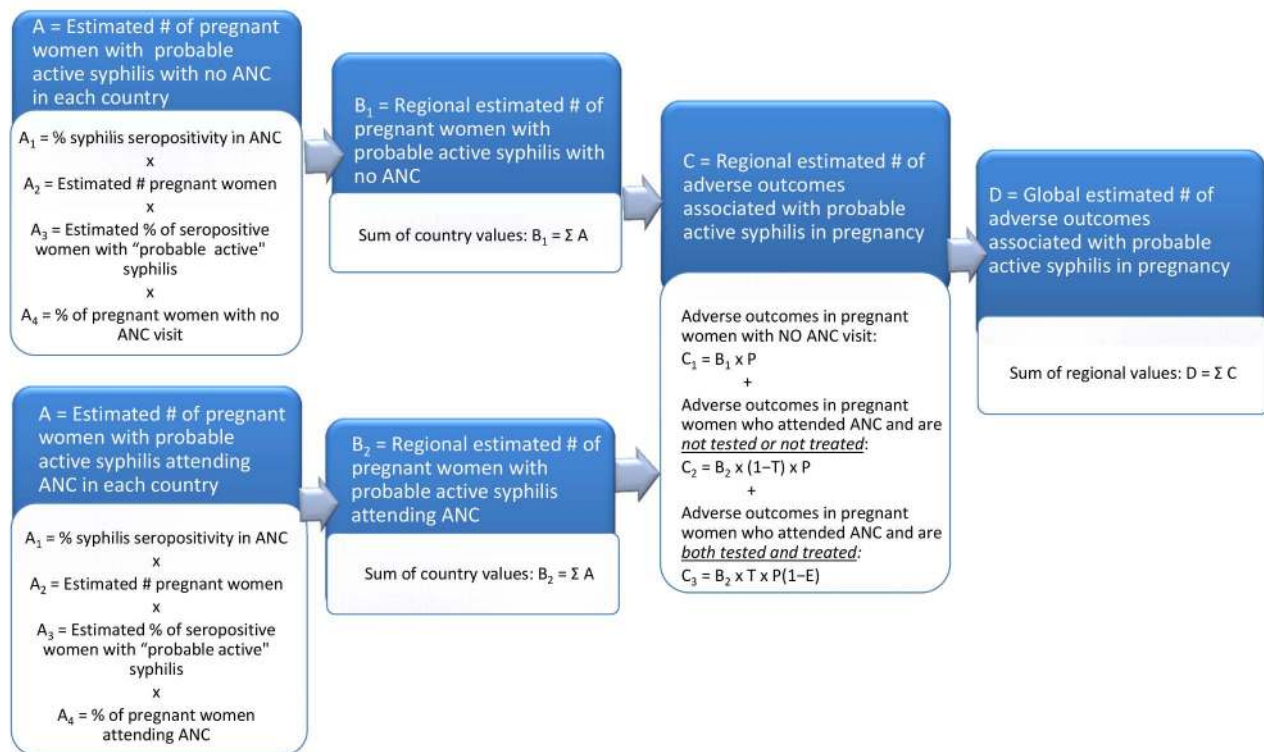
A = Estimated # of pregnant women with probable active syphilis with no ANC in each country

$A_1$ = % syphilis seropositivity in ANC
x
$A_2$ = Estimated # pregnant women
x
$A_3$ = Estimated % of seropositive women with "probable active" syphilis
x
$A_4$ = % of pregnant women with no ANC visit

$B_1$ = Regional estimated # of pregnant women with probable active syphilis with no ANC

Sum of country values: $B_1 = \Sigma A$

C = Regional estimated # of adverse outcomes associated with probable active syphilis in pregnancy

Adverse outcomes in pregnant women with NO ANC visit:
$C_1 = B_1 \times P$
+
Adverse outcomes in pregnant women who attended ANC and are *not tested or not treated*:
$C_2 = B_2 \times (1-T) \times P$
+
Adverse outcomes in pregnant women who attended ANC and are *both tested and treated:*
$C_3 = B_2 \times T \times P(1-E)$

D = Global estimated # of adverse outcomes associated with probable active syphilis in pregnancy

Sum of regional values: $D = \Sigma C$

A = Estimated # of pregnant women with probable active syphilis attending ANC in each country

$A_1$ = % syphilis seropositivity in ANC
x
$A_2$ = Estimated # pregnant women
x
$A_3$ = Estimated % of seropositive women with "probable active" syphilis
x
$A_4$ = % of pregnant women attending ANC

$B_2$ = Regional estimated # of pregnant women with probable active syphilis attending ANC

Sum of country values: $B_2 = \Sigma A$